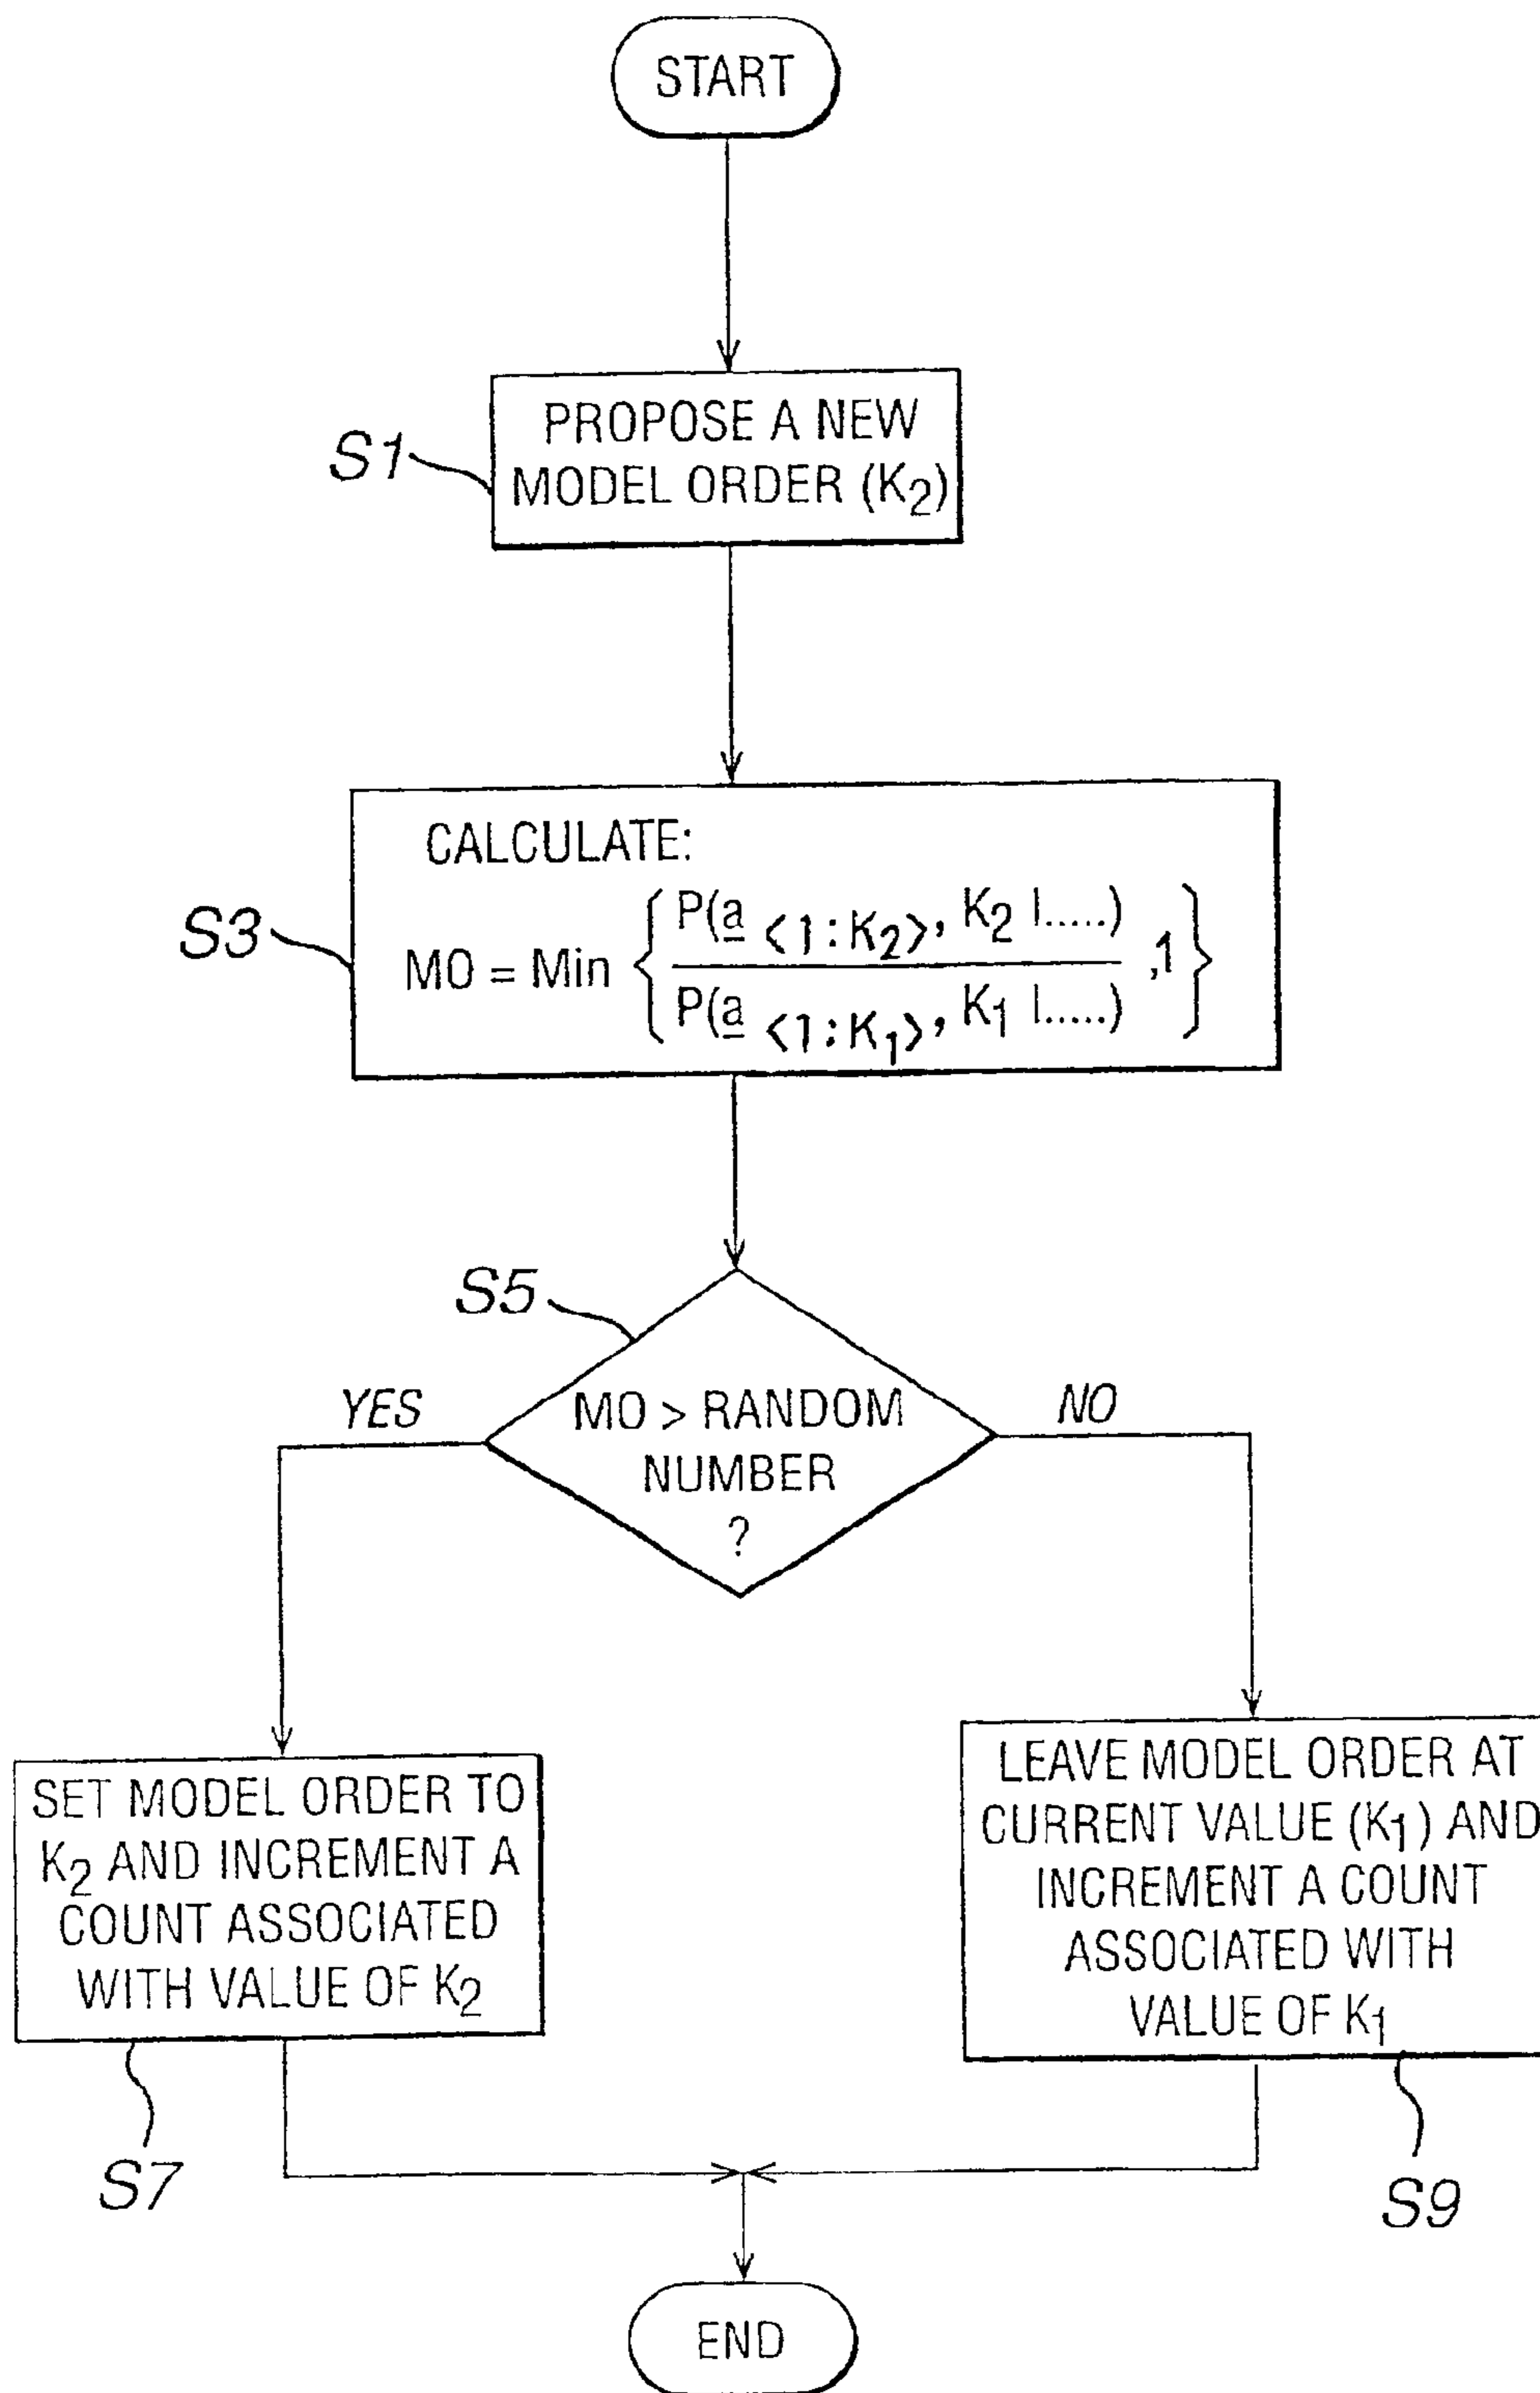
START

S1

PROPOSE A NEW MODEL ORDER ($K_2$)

S3

CALCULATE:

$MO = Min \left\{ \frac{P(\underline{a}_{\langle 1:K_2 \rangle}, K_2 | .....)}{P(\underline{a}_{\langle 1:K_1 \rangle}, K_1 | .....)}, 1 \right\}$

S5

MO > RANDOM NUMBER ?

YES

NO

SET MODEL ORDER TO $K_2$ AND INCREMENT A COUNT ASSOCIATED WITH VALUE OF $K_2$

LEAVE MODEL ORDER AT CURRENT VALUE ($K_1$) AND INCREMENT A COUNT ASSOCIATED WITH VALUE OF $K_1$

S7

S9

END